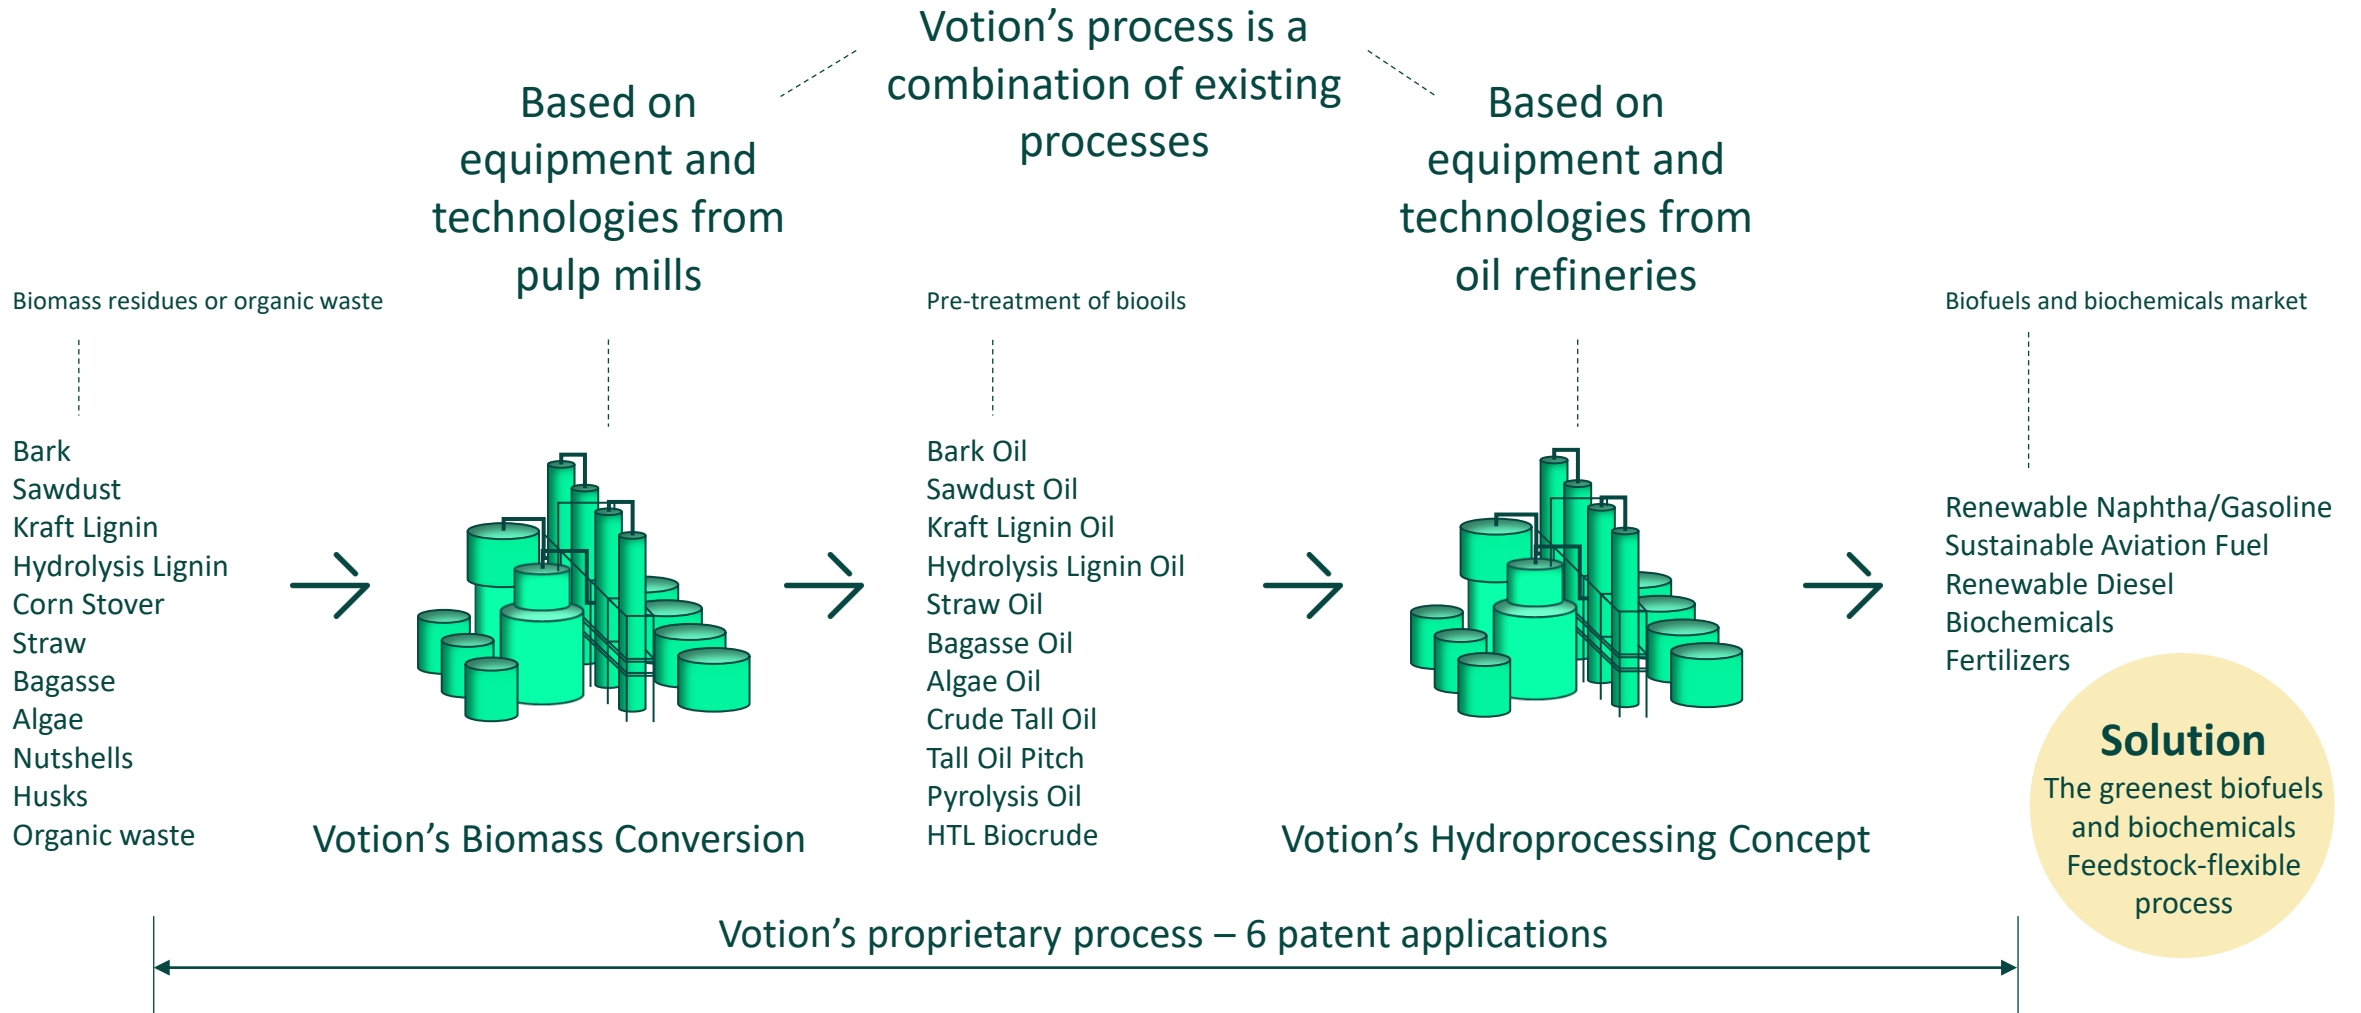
Votion's process is a combination of existing processes

Based on equipment and technologies from pulp mills

Based on equipment and technologies from oil refineries

Biomass residues or organic waste

Pre-treatment of biooils

Biofuels and biochemicals market

Bark
Sawdust
Kraft Lignin
Hydrolysis Lignin
Corn Stover
Straw
Bagasse
Algae
Nutshells
Husks
Organic waste

Votion's Biomass Conversion

Bark Oil
Sawdust Oil
Kraft Lignin Oil
Hydrolysis Lignin Oil
Straw Oil
Bagasse Oil
Algae Oil
Crude Tall Oil
Tall Oil Pitch
Pyrolysis Oil
HTL Biocrude

Votion's Hydroprocessing Concept

Renewable Naphtha/Gasoline
Sustainable Aviation Fuel
Renewable Diesel
Biochemicals
Fertilizers

Solution
The greenest biofuels and biochemicals
Feedstock-flexible process

Votion's proprietary process – 6 patent applications